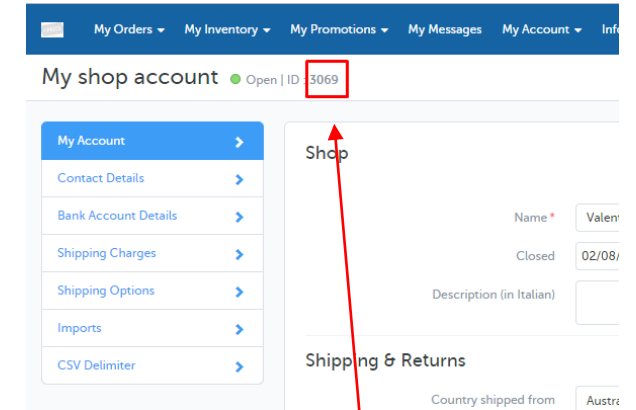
My Orders ▾ My Inventory ▾ My Promotions ▾ My Messages My Account ▾ Info

My shop account Open | ID 3069

My Account
Contact Details
Bank Account Details
Shipping Charges
Shipping Options
Imports
CSV Delimiter

Shop

Name* Valen
Closed 02/08/
Description (in Italian)

Shipping & Returns

Country shipped from Austra